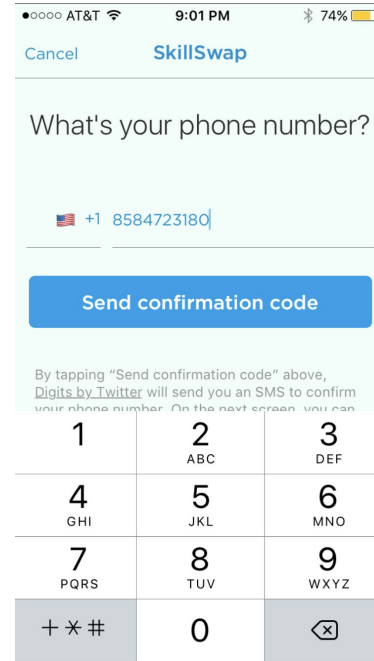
●○○○○ AT&T 9:01 PM 74%

Cancel SkillSwap

What's your phone number?

+1 8584723180

Send confirmation code

By tapping "Send confirmation code" above, Digits by Twitter will send you an SMS to confirm your phone number. On the next screen, you can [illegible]

1
2 ABC
3 DEF
4 GHI
5 JKL
6 MNO
7 PQRS
8 TUV
9 WXYZ
+*#
0